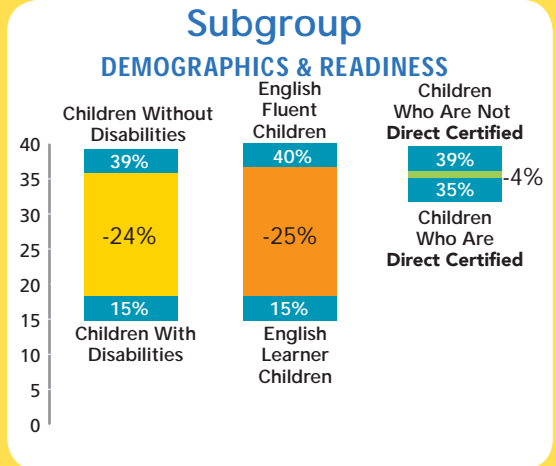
Subgroup
DEMOGRAPHICS & READINESS

40
35
30
25
20
15
10
5
0

Children Without Disabilities
39%
-24%
15%
Children With Disabilities

English Fluent Children
40%
-25%
15%
English Learner Children

Children Who Are Not Direct Certified
39%
-4%
35%
Children Who Are Direct Certified